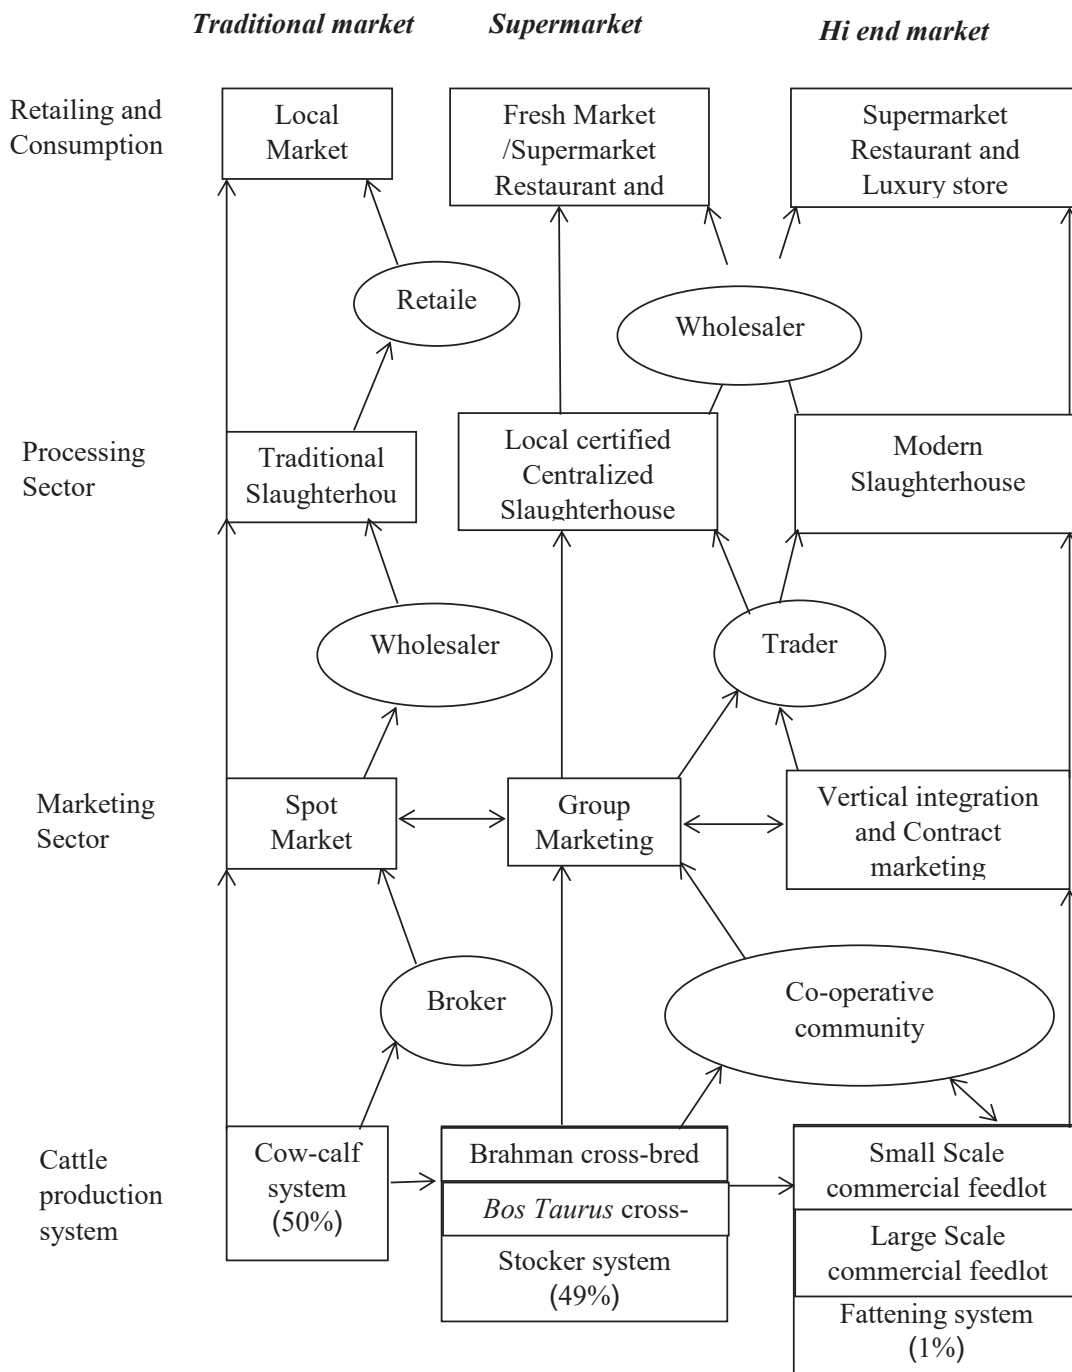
Traditional market

Supermarket

Hi end market

Retailing and Consumption

Local Market

Fresh Market /Supermarket Restaurant and

Supermarket Restaurant and Luxury store

Retaile

Wholesaler

Processing Sector

Traditional Slaughterhou

Local certified Centralized Slaughterhouse

Modern Slaughterhouse

Wholesaler

Trader

Marketing Sector

Spot Market

Group Marketing

Vertical integration and Contract marketing

Broker

Co-operative community

Cattle production system

Cow-calf system (50%)

Brahman cross-bred

*Bos Taurus* cross-

Stocker system (49%)

Small Scale commercial feedlot

Large Scale commercial feedlot

Fattening system (1%)